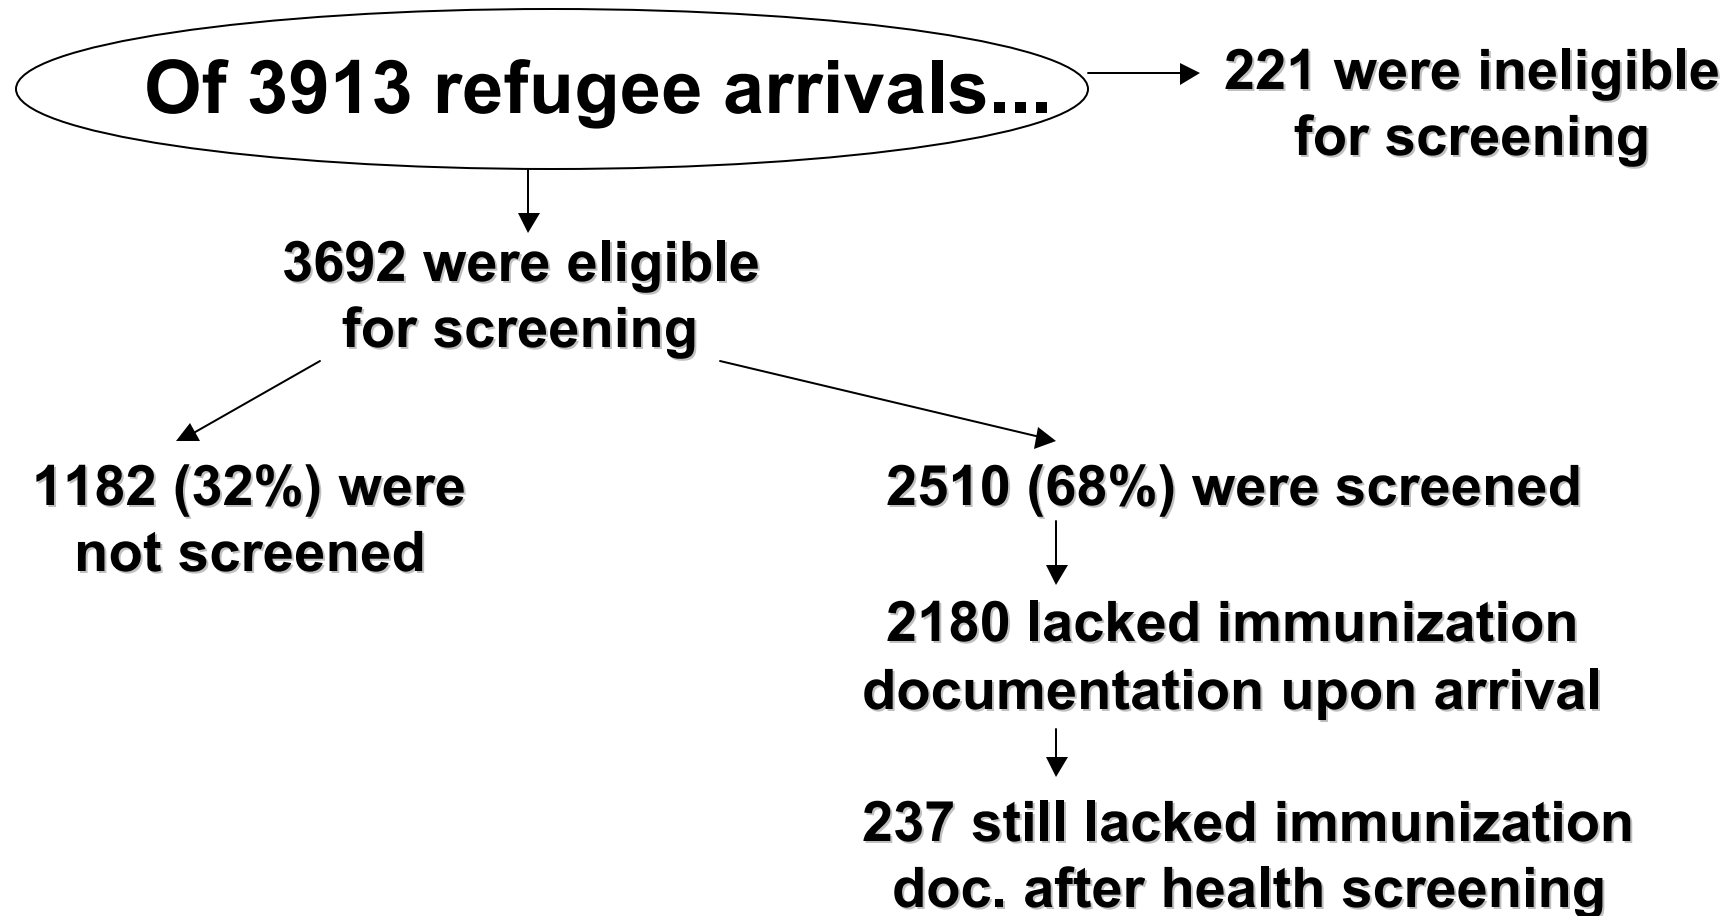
Of 3913 refugee arrivals...

221 were ineligible for screening

3692 were eligible for screening

1182 (32%) were not screened

2510 (68%) were screened

2180 lacked immunization documentation upon arrival

237 still lacked immunization doc. after health screening